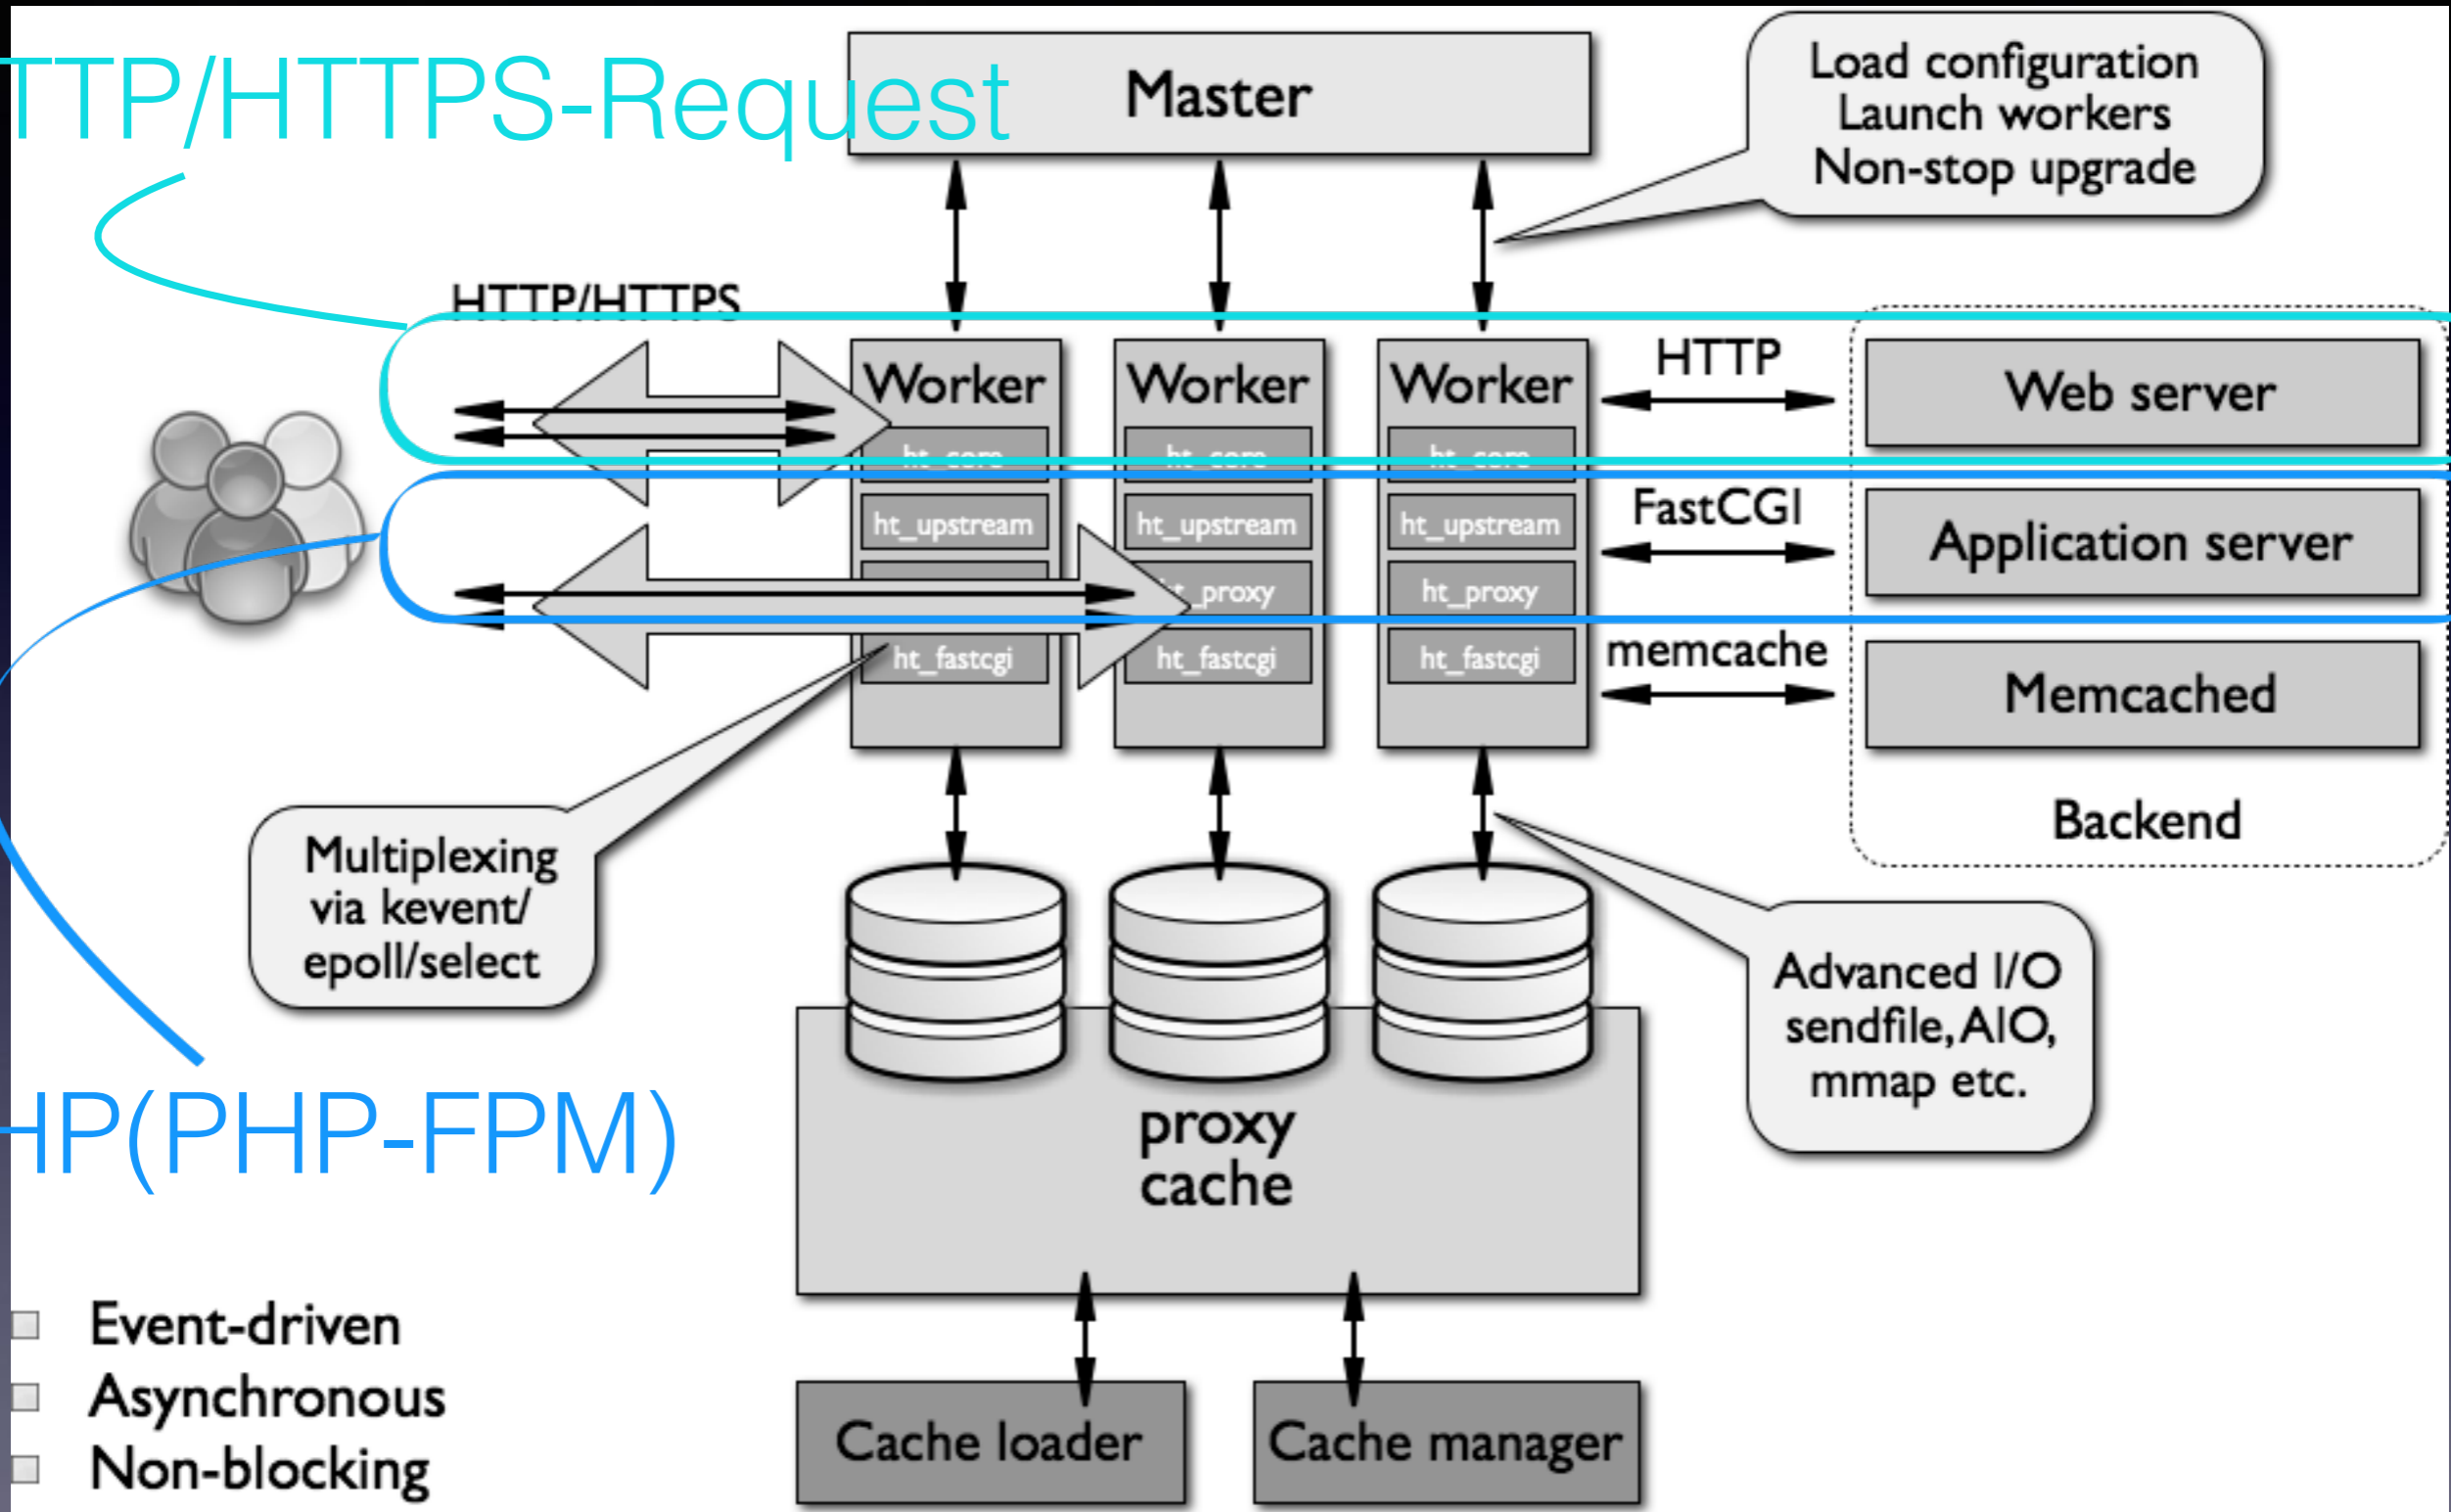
TTP/HTTPS-Request

Master

Load configuration
Launch workers
Non-stop upgrade

HTTP/HTTPS

Worker
ht_core
ht_upstream
ht_proxy
ht_fastcgi

Worker
ht_core
ht_upstream
ht_proxy
ht_fastcgi

Worker
ht_core
ht_upstream
ht_proxy
ht_fastcgi

HTTP

FastCGI

memcache

Web server

Application server

Memcached

Backend

Multiplexing via kevent/ epoll/select

Advanced I/O sendfile, AIO, mmap etc.

HP(PHP-FPM)

proxy cache

Event-driven
Asynchronous
Non-blocking

Cache loader

Cache manager